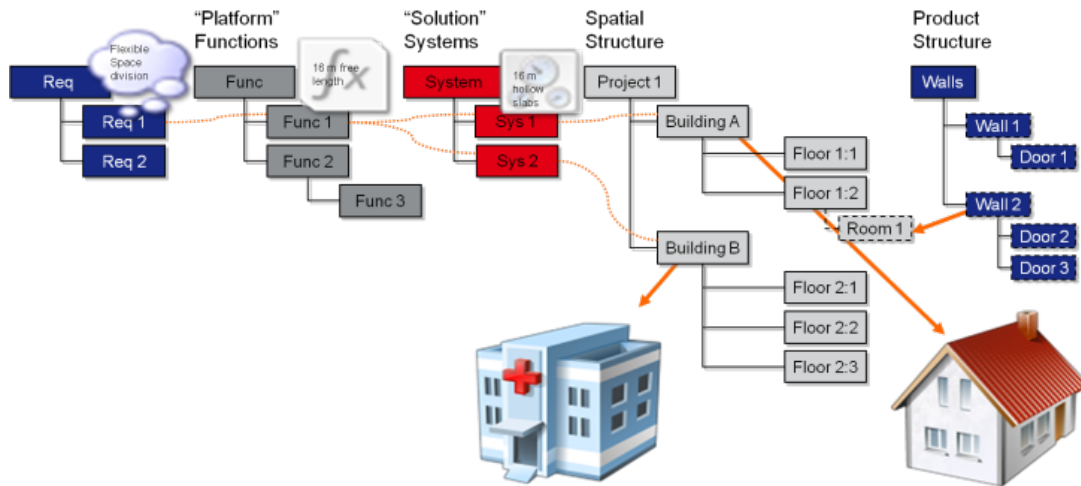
"Platform" Functions

"Solution" Systems

Spatial Structure

Product Structure

Flexible Space division

Req

Req 1

Req 2

Func

16 m free length

Func 1

Func 2

Func 3

System

16 m hollow slabs

Sys 1

Sys 2

Project 1

Building A

Floor 1:1

Floor 1:2

Room 1

Building B

Floor 2:1

Floor 2:2

Floor 2:3

Walls

Wall 1

Door 1

Wall 2

Door 2

Door 3